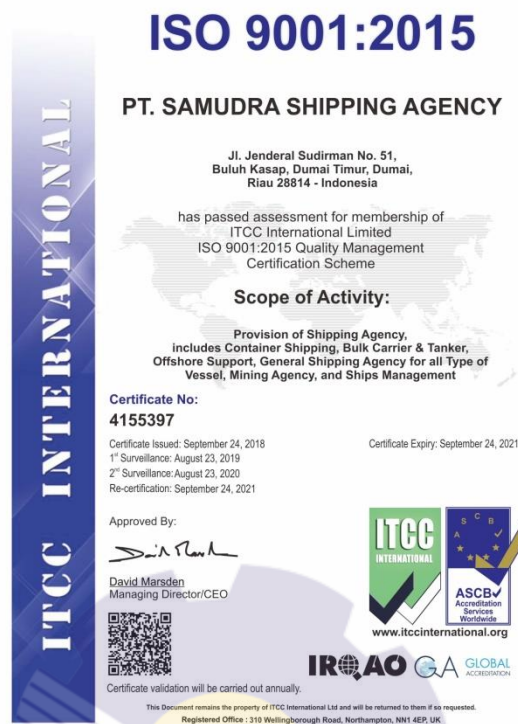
ITCC INTERNATIONAL

ISO 9001:2015

PT. SAMUDRA SHIPPING AGENCY

Jl. Jenderal Sudirman No. 51, Buluh Kasap, Dumai Timur, Dumai, Riau 28814 - Indonesia

has passed assessment for membership of ITCC International Limited ISO 9001:2015 Quality Management Certification Scheme

Scope of Activity:

Provision of Shipping Agency, includes Container Shipping, Bulk Carrier & Tanker, Offshore Support, General Shipping Agency for all Type of Vessel, Mining Agency, and Ships Management

Certificate No:
4155397

Certificate Issued: September 24, 2018
1st Surveillance: August 23, 2019
2nd Surveillance: August 23, 2020
Re-certification: September 24, 2021

Certificate Expiry: September 24, 2021

Approved By:

David Marsden
Managing Director/CEO

ITCC INTERNATIONAL

ASCB Accreditation Services Worldwide

www.itccinternational.org

IRQAO GA GLOBAL ACCREDITATION

Certificate validation will be carried out annually.

This Document remains the property of ITCC International Ltd and will be returned to them if so requested.
Registered Office : 310 Wellingborough Road, Northampton, NN1 4EP, UK